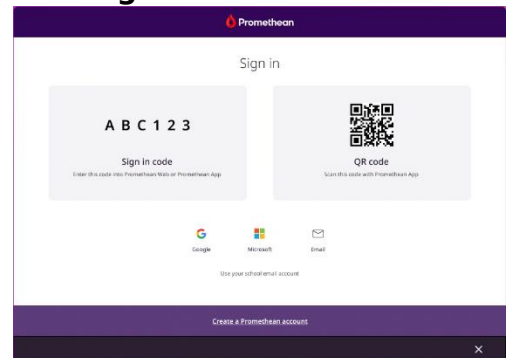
Promethean

Sign in

A B C 1 2 3

Sign in code

Enter this code into Promethean Web or Promethean App

QR code

Scan this code with Promethean App

Google

Microsoft

Email

Use your school email account

Create a Promethean account

×